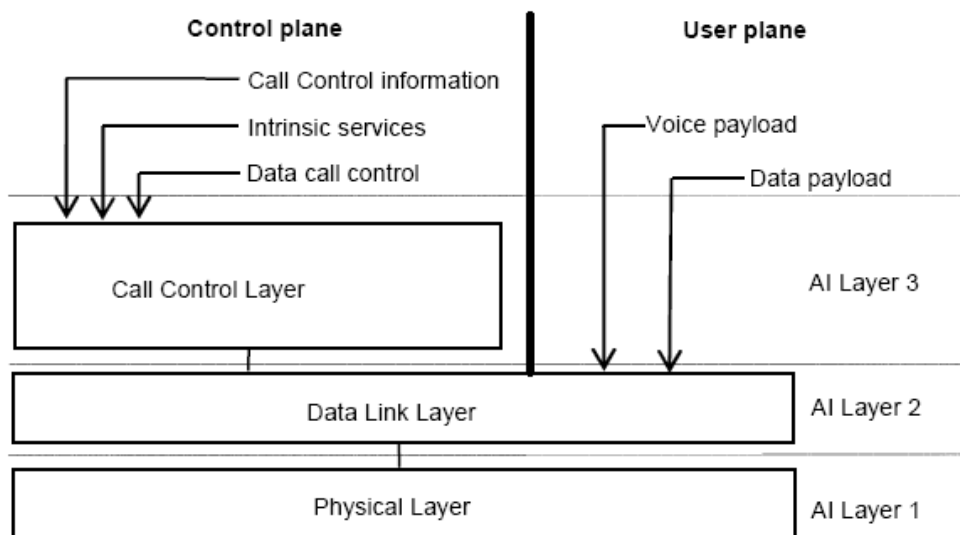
Control plane

User plane

Call Control information

Intrinsic services

Data call control

Voice payload

Data payload

Call Control Layer

AI Layer 3

Data Link Layer

AI Layer 2

Physical Layer

AI Layer 1